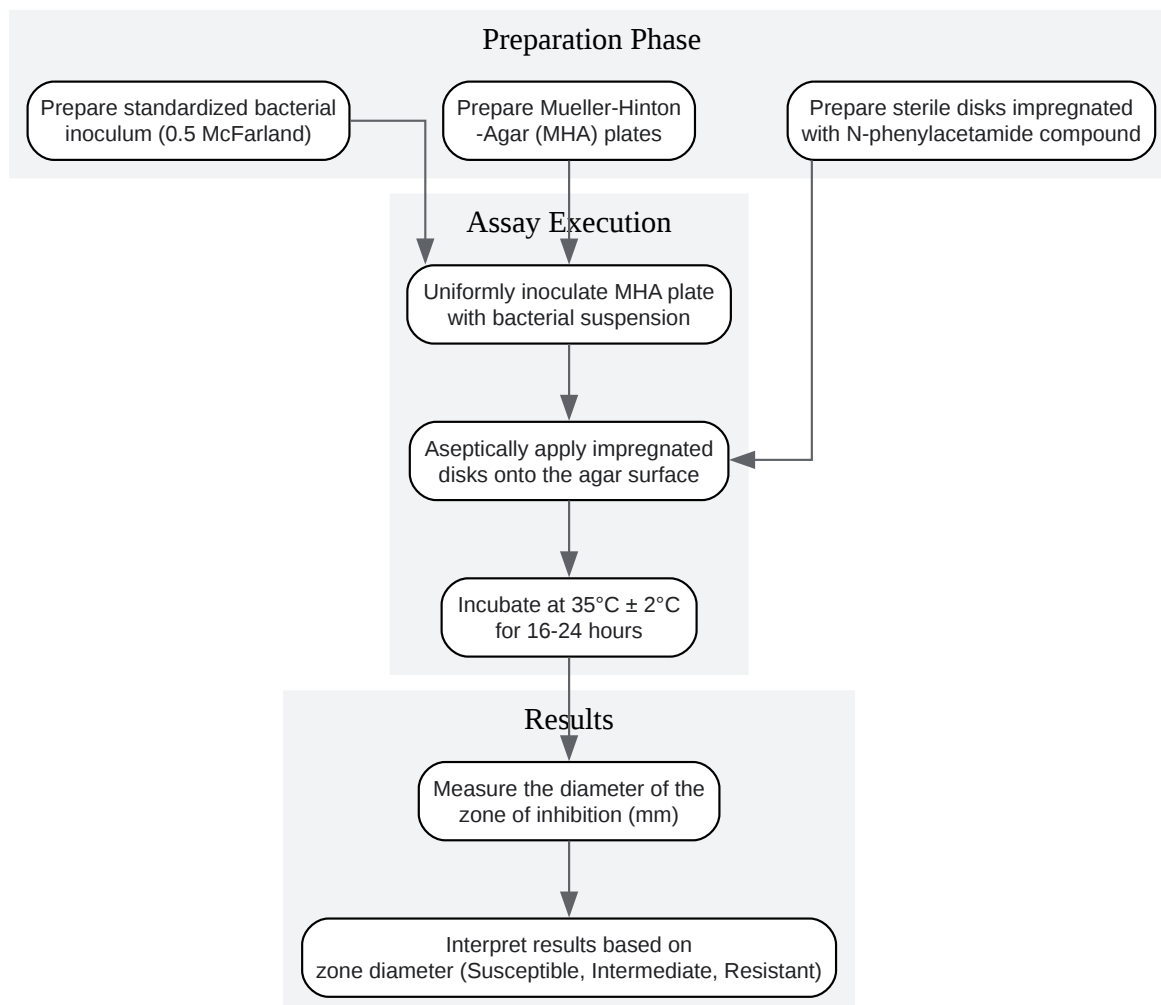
Preparation Phase

Prepare standardized bacterial inoculum (0.5 McFarland)

Prepare Mueller-Hinton -Agar (MHA) plates

Prepare sterile disks impregnated with N-phenylacetamide compound

Assay Execution

Uniformly inoculate MHA plate with bacterial suspension

Aseptically apply impregnated disks onto the agar surface

Incubate at 35°C ± 2°C for 16-24 hours

Results

Measure the diameter of the zone of inhibition (mm)

Interpret results based on zone diameter (Susceptible, Intermediate, Resistant)